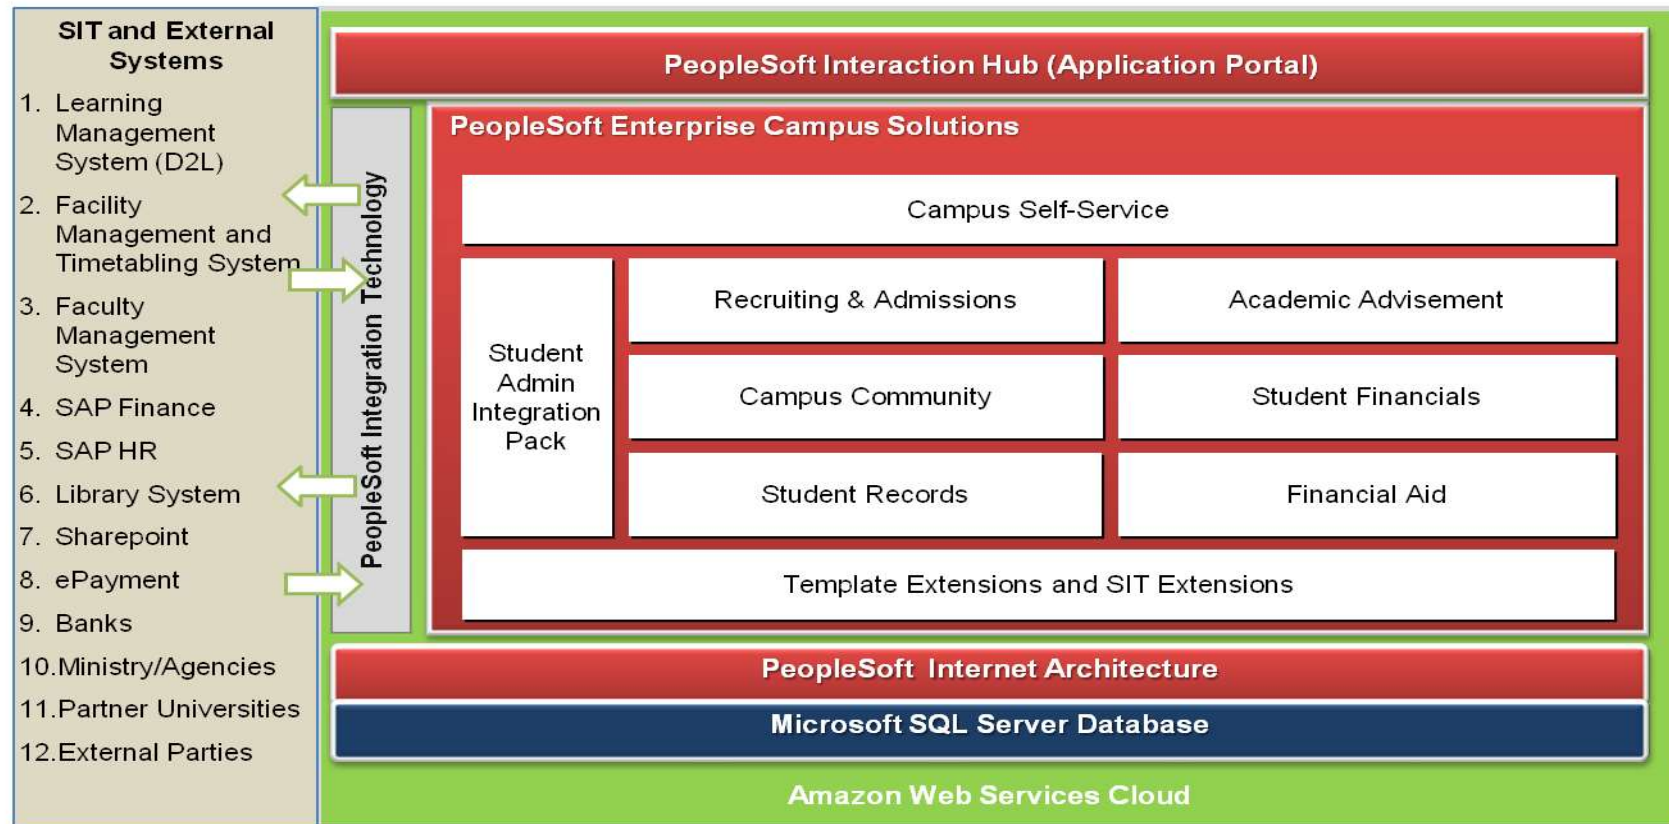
SIT and External Systems

1. Learning Management System (D2L)
2. Facility Management and Timetabling System
3. Faculty Management System
4. SAP Finance
5. SAP HR
6. Library System
7. Sharepoint
8. ePayment
9. Banks
10. Ministry/Agencies
11. Partner Universities
12. External Parties

PeopleSoft Interaction Hub (Application Portal)

PeopleSoft Integration Technology

PeopleSoft Enterprise Campus Solutions

Campus Self-Service

Student Admin Integration Pack

Recruiting & Admissions

Academic Advisement

Campus Community

Student Financials

Student Records

Financial Aid

Template Extensions and SIT Extensions

PeopleSoft Internet Architecture

Microsoft SQL Server Database

Amazon Web Services Cloud